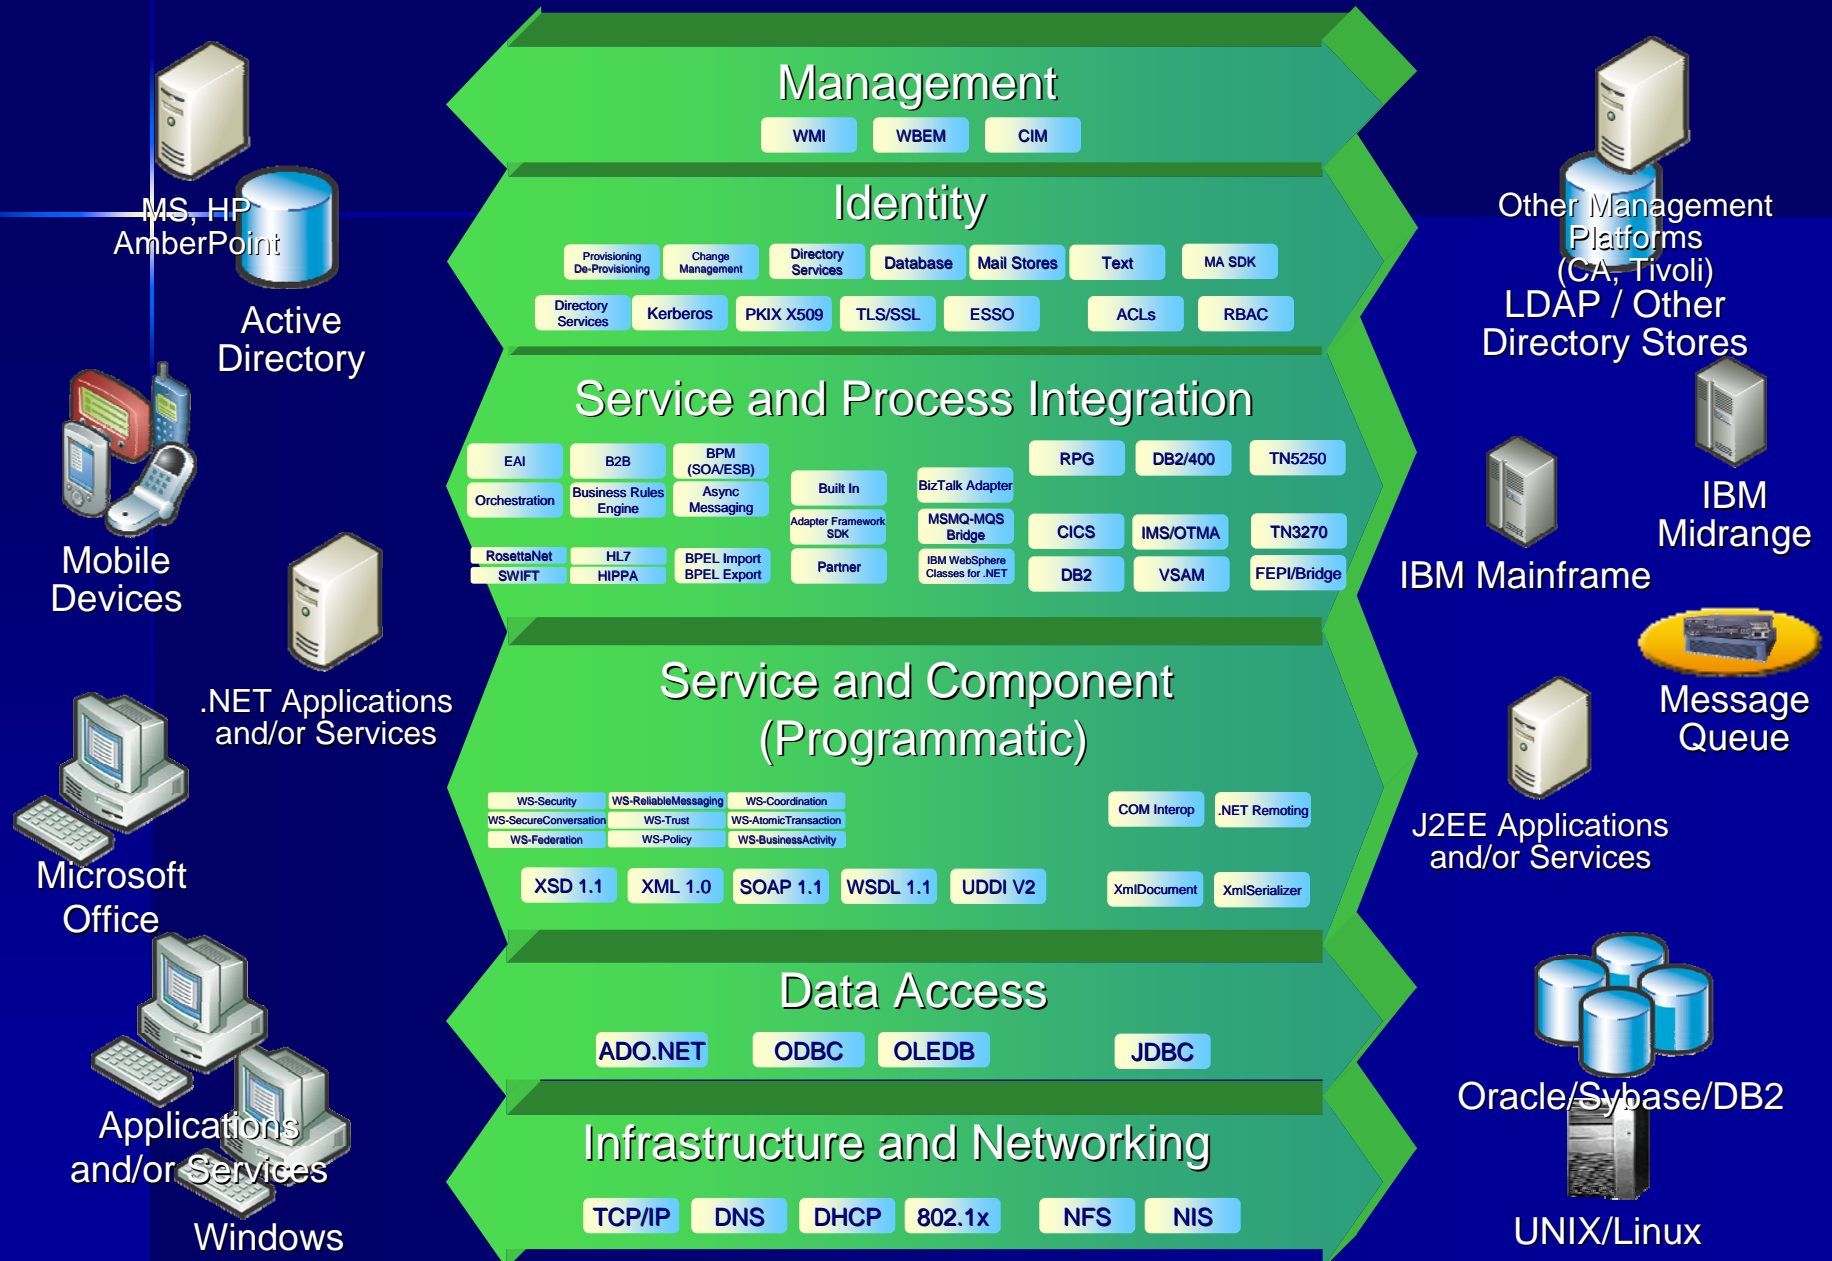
MS, HP
AmberPoint

Active Directory

Mobile Devices

.NET Applications and/or Services

Microsoft Office

Applications and/or Services

Windows

Management

WMI
WBEM
CIM

Identity

Provisioning De-Provisioning
Change Management
Directory Services
Database
Mail Stores
Text
MA SDK

Directory Services
Kerberos
PKIX X509
TLS/SSL
ESSO
ACLs
RBAC

Service and Process Integration

EAI
B2B
BPM (SOA/ESB)
Orchestration
Business Rules Engine
Async Messaging
Built In
Adapter Framework SDK
Partner
BizTalk Adapter
MSMQ-MQS Bridge
IBM WebSphere Classes for .NET
RPG
DB2/400
TN5250
CICS
IMS/OTMA
TN3270
DB2
VSAM
FEPI/Bridge
RosettaNet
SWIFT
HL7
HIPPA
BPEL Import
BPEL Export

Service and Component (Programmatic)

WS-Security
WS-ReliableMessaging
WS-Coordination
WS-SecureConversation
WS-Trust
WS-AtomicTransaction
WS-Federation
WS-Policy
WS-BusinessActivity
COM Interop
.NET Remoting
XSD 1.1
XML 1.0
SOAP 1.1
WSDL 1.1
UDDI V2
XmlDocument
XmlSerializer

Data Access

ADO.NET
ODBC
OLEDB
JDBC

Infrastructure and Networking

TCP/IP
DNS
DHCP
802.1x
NFS
NIS

Other Management Platforms (CA, Tivoli)

LDAP / Other Directory Stores

IBM Midrange

IBM Mainframe

Message Queue

J2EE Applications and/or Services

Oracle/Sybase/DB2

UNIX/Linux